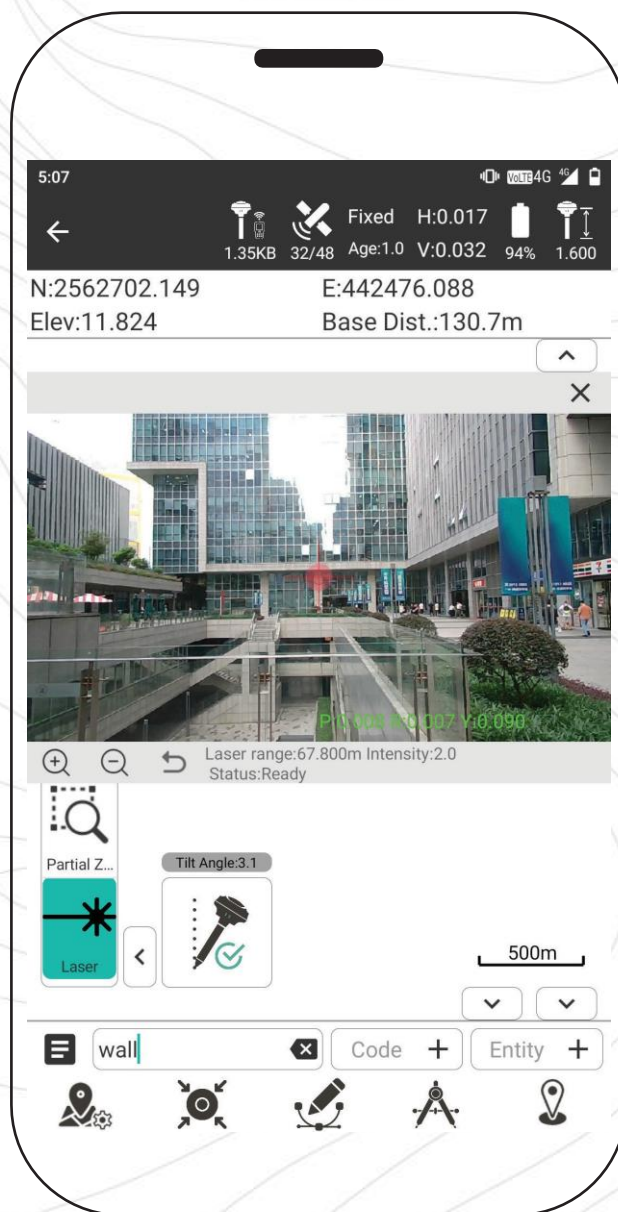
5:07
VoLTE 4G 4G

1.35KB 32/48 Fixed Age:1.0 H:0.017 V:0.032 94% 1.600

N:2562702.149 E:442476.088
Elev:11.824 Base Dist.:130.7m

P:0.008 H:0.007 V:0.090

Laser range:67.800m Intensity:2.0
Status:Ready

Partial Z...

Tilt Angle:3.1

Laser

500m

wall Code Entity